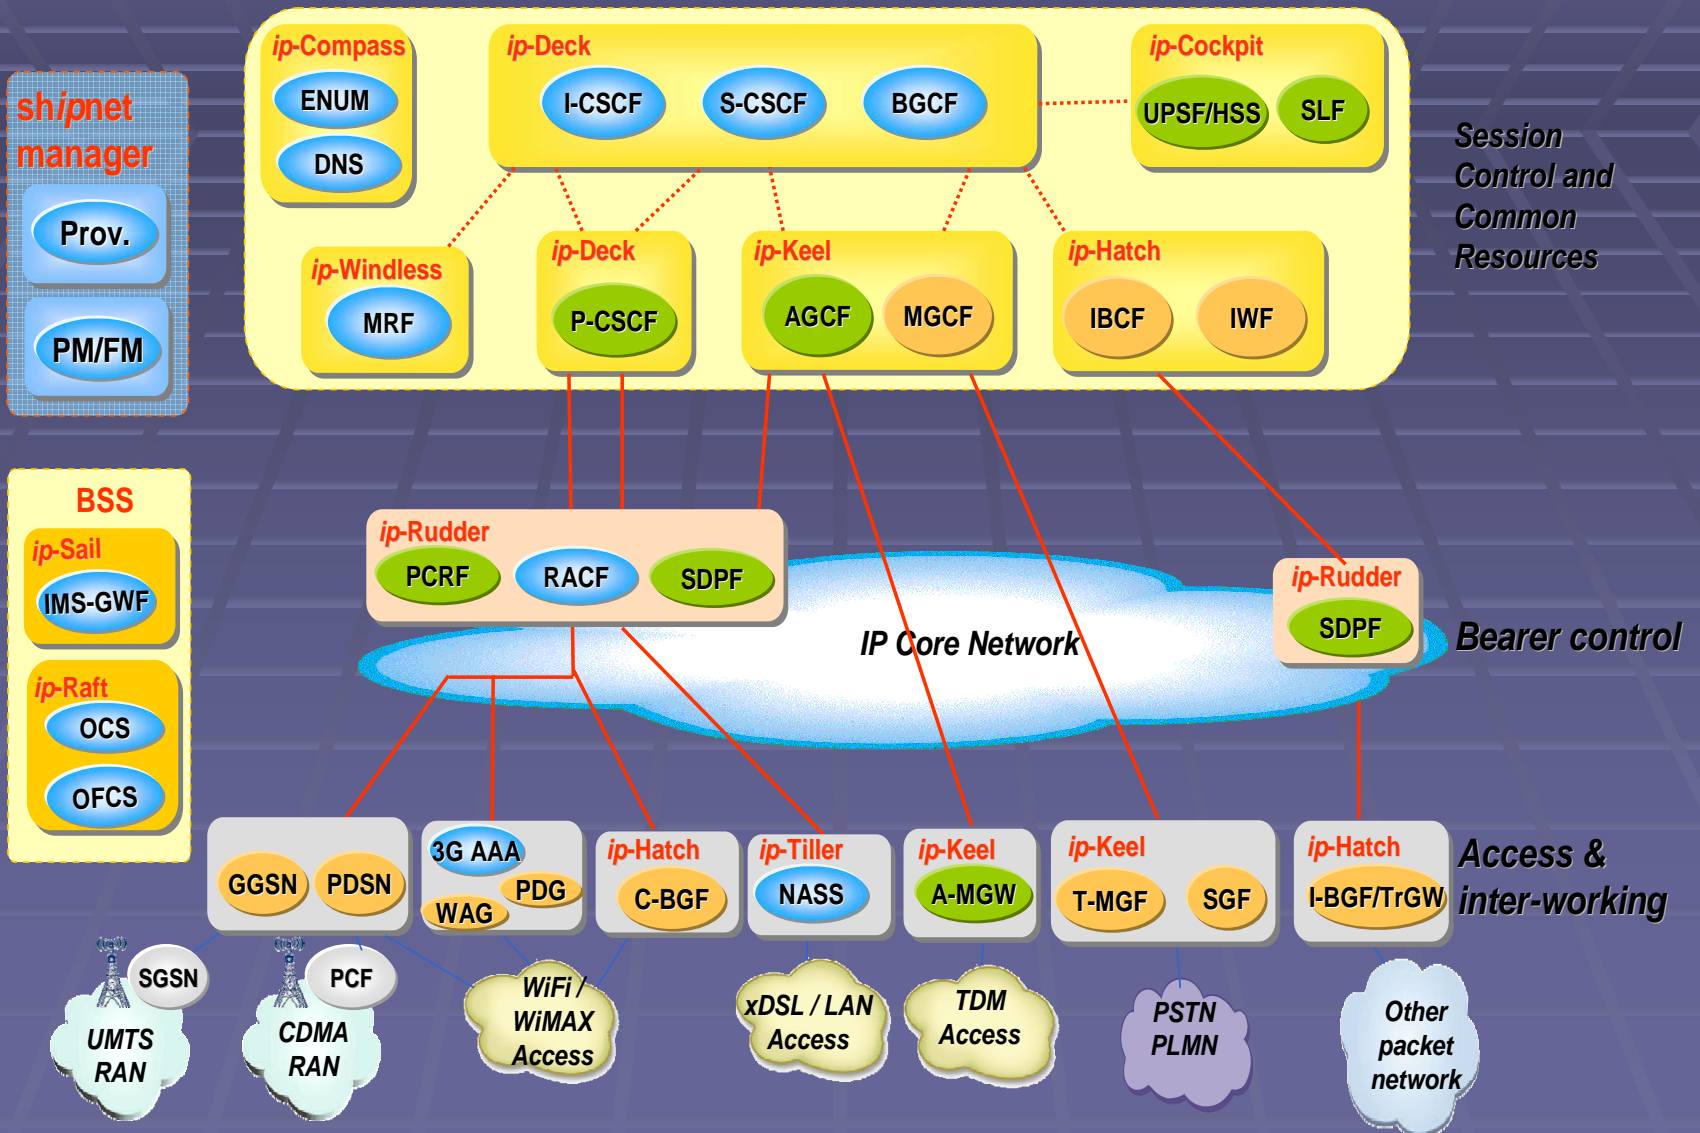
shipnet manager

Prov.

PM/FM

ip-Compass

ENUM

DNS

ip-Deck

I-CSCF

S-CSCF

BGCF

ip-Cockpit

UPSF/HSS

SLF

Session Control and Common Resources

ip-Windless

MRF

ip-Deck

P-CSCF

ip-Keel

AGCF

MGCF

ip-Hatch

IBCF

IWF

BSS

ip-Sail

IMS-GWF

ip-Raft

OCS

OFCS

ip-Rudder

PCRF

RACF

SDPF

IP Core Network

ip-Rudder

SDPF

Bearer control

GGSN

PDSN

3G AAA

PDG

WAG

ip-Hatch

C-BGF

ip-Tiller

NASS

ip-Keel

A-MGW

ip-Keel

T-MGF

SGF

ip-Hatch

I-BGF/TrGW

Access & inter-working

SGSN

UMTS RAN

PCF

CDMA RAN

WiFi / WiMAX Access

xDSL / LAN Access

TDM Access

PSTN PLMN

Other packet network